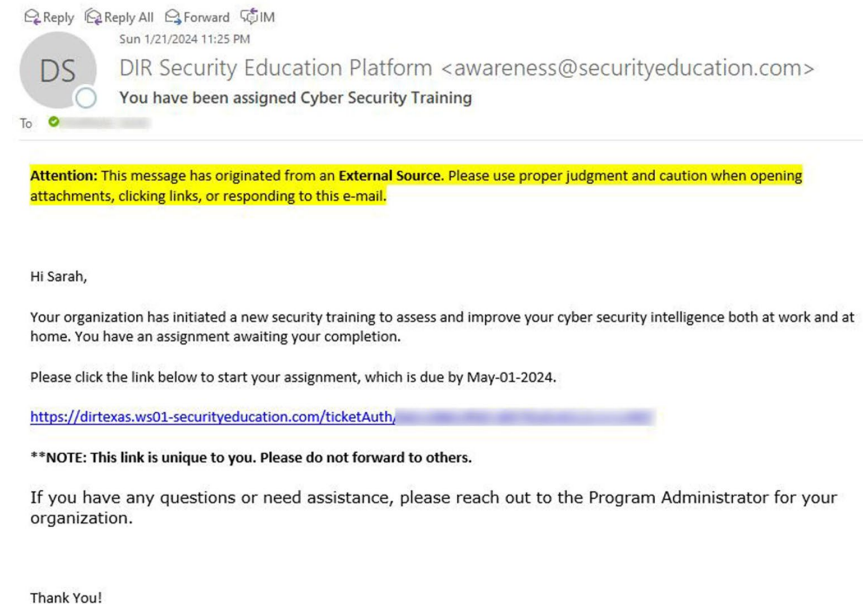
Reply Reply All Forward IM

Sun 1/21/2024 11:25 PM

DS

DIR Security Education Platform <awareness@securityeducation.com>

You have been assigned Cyber Security Training

To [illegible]

Attention: This message has originated from an External Source. Please use proper judgment and caution when opening attachments, clicking links, or responding to this e-mail.

Hi Sarah,

Your organization has initiated a new security training to assess and improve your cyber security intelligence both at work and at home. You have an assignment awaiting your completion.

Please click the link below to start your assignment, which is due by May-01-2024.

https://dirtexas.ws01-securityeducation.com/ticketAuth/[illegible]

**NOTE: This link is unique to you. Please do not forward to others.

If you have any questions or need assistance, please reach out to the Program Administrator for your organization.

Thank You!